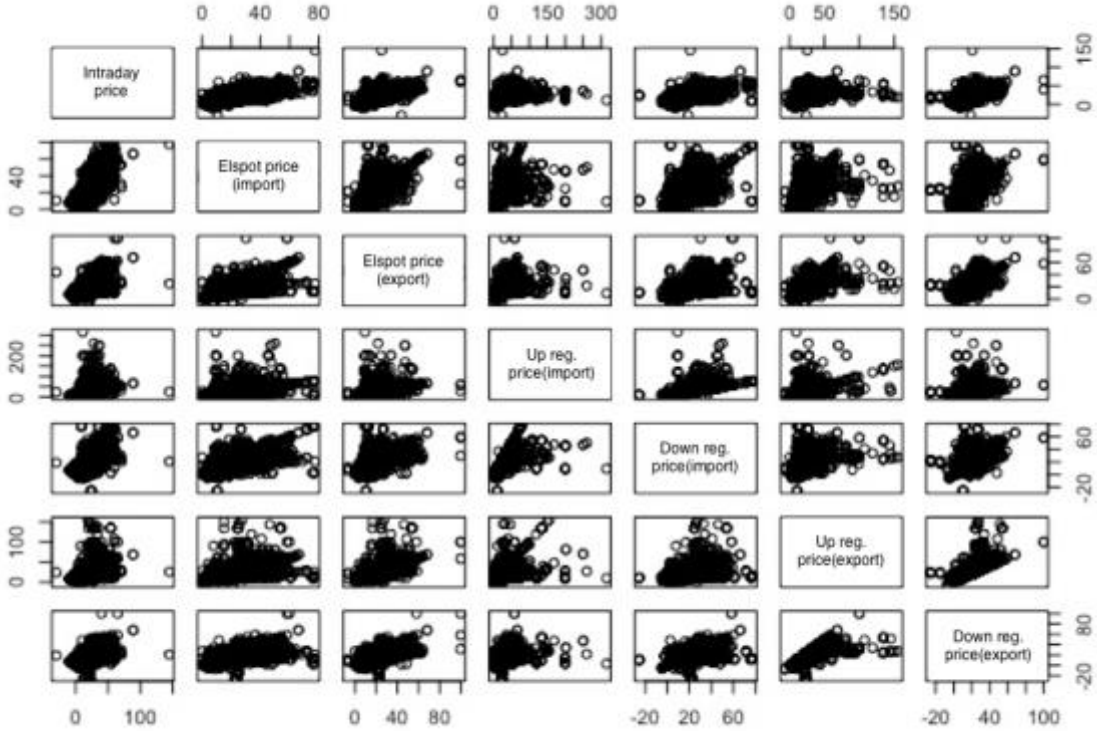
0 40 80
0 150 300
0 50 150

Intraday price

150
0

40
0

Elspot price (import)

Elspot price (export)

60
0

200
0

Up reg. price(import)

Down reg. price(import)

60
20
-20

100
0

Up reg. price(export)

Down reg. price(export)

80
20
-20

0 100
0 40 80
-20 20 60
-20 40 100